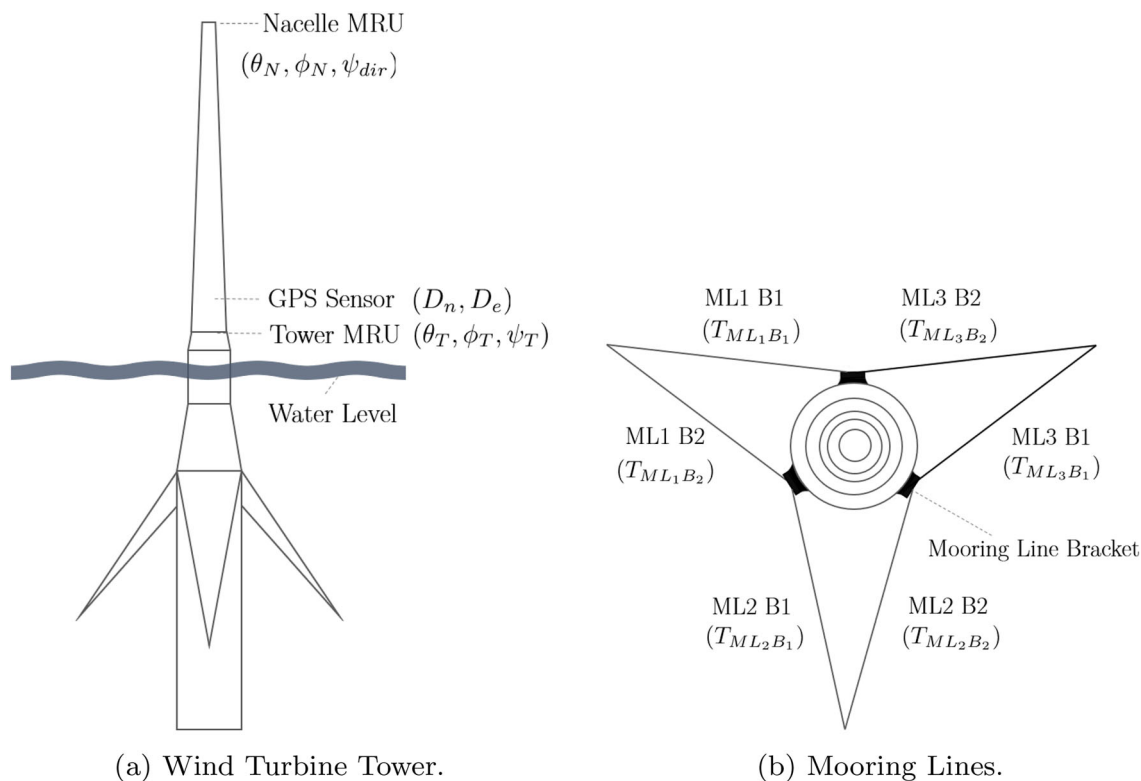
Nacelle MRU
$(\theta_N, \phi_N, \psi_{dir})$

GPS Sensor $(D_n, D_e)$
Tower MRU $(\theta_T, \phi_T, \psi_T)$

Water Level

ML1 B1
$(T_{ML_1B_1})$

ML3 B2
$(T_{ML_3B_2})$

ML1 B2
$(T_{ML_1B_2})$

ML3 B1
$(T_{ML_3B_1})$

Mooring Line Bracket

ML2 B1
$(T_{ML_2B_1})$

ML2 B2
$(T_{ML_2B_2})$

(a) Wind Turbine Tower.

(b) Mooring Lines.